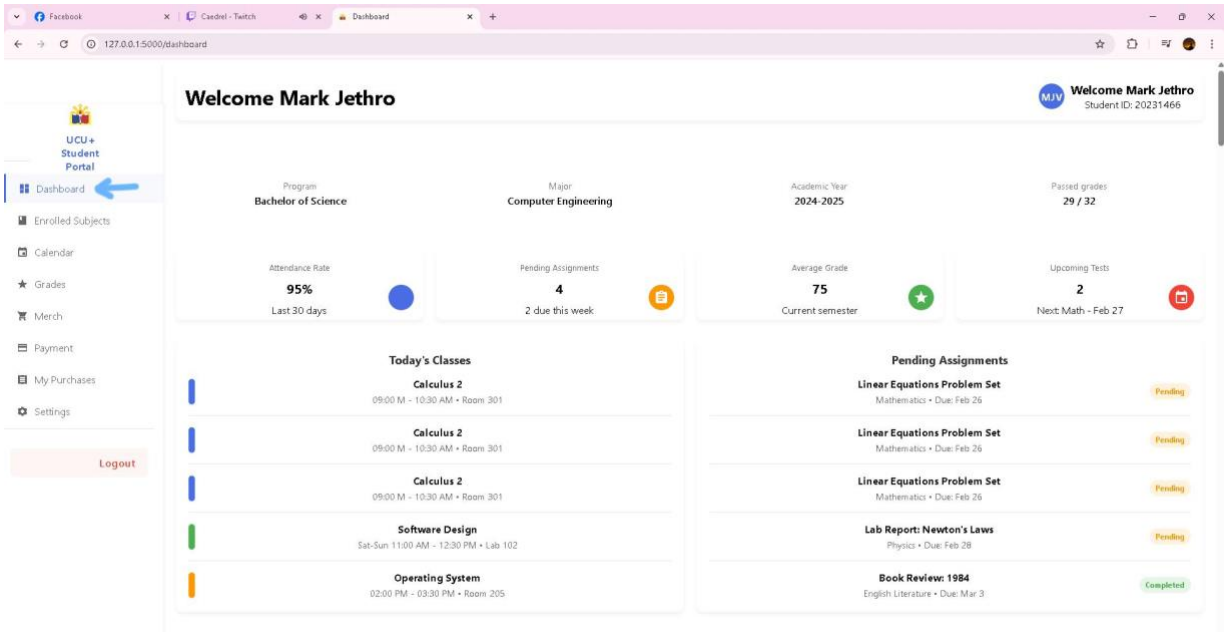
Facebook
Caedrel - Twitch
Dashboard
127.0.0.1:5000/dashboard

UCU+ Student Portal
Dashboard
Enrolled Subjects
Calendar
Grades
Merch
Payment
My Purchases
Settings
Logout

Welcome Mark Jethro

MJV
Welcome Mark Jethro
Student ID: 20231466

Program
Bachelor of Science

Major
Computer Engineering

Academic Year
2024-2025

Passed grades
29 / 32

Attendance Rate
95%
Last 30 days

Pending Assignments
4
2 due this week

Average Grade
75
Current semester

Upcoming Tests
2
Next: Math - Feb 27

Today's Classes

Calculus 2
09:00 M - 10:30 AM • Room 301

Calculus 2
09:00 M - 10:30 AM • Room 301

Calculus 2
09:00 M - 10:30 AM • Room 301

Software Design
Sat-Sun 11:00 AM - 12:30 PM • Lab 102

Operating System
02:00 PM - 03:30 PM • Room 205

Pending Assignments

Linear Equations Problem Set
Mathematics • Due: Feb 26
Pending

Linear Equations Problem Set
Mathematics • Due: Feb 26
Pending

Linear Equations Problem Set
Mathematics • Due: Feb 26
Pending

Lab Report: Newton's Laws
Physics • Due: Feb 28
Pending

Book Review: 1984
English Literature • Due: Mar 3
Completed